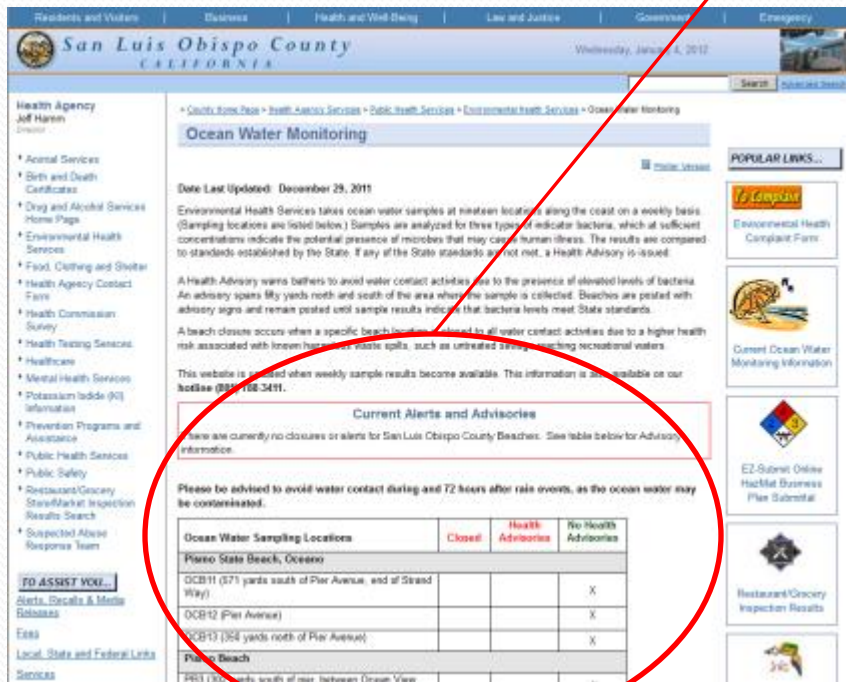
Residents and Visitors | Business | Health and Well-Being | Law and Justice | Government | Emergency

San Luis Obispo County
CALIFORNIA

Wednesday, January 4, 2012

Search Advanced Search

Health Agency
Jeff Hamm
Director

• Animal Services
• Birth and Death Certificates
• Drug and Alcohol Services Home Page
• Environmental Health Services
• Food, Clothing and Shelter
• Health Agency Contact Form
• Health Commission Survey
• Health Testing Services
• Healthcare
• Mental Health Services
• Potassium Iodide (KI) Information
• Prevention Programs and Assistance
• Public Health Services
• Public Safety
• Restaurant/Grocery Store/Market Inspection Results Search
• Suspected Abuse Response Team

TO ASSIST YOU...
Alerts, Recalls & Media Releases
Fees
Local, State and Federal Links
Services

» County Home Page » Health Agency Services » Public Health Services » Environmental Health Services » Ocean Water Monitoring

Ocean Water Monitoring

Printer Version

Date Last Updated: December 29, 2011

Environmental Health Services takes ocean water samples at nineteen locations along the coast on a weekly basis. (Sampling locations are listed below.) Samples are analyzed for three types of indicator bacteria, which at sufficient concentrations indicate the potential presence of microbes that may cause human illness. The results are compared to standards established by the State. If any of the State standards are not met, a Health Advisory is issued.

A Health Advisory warns bathers to avoid water contact activities due to the presence of elevated levels of bacteria. An advisory spans fifty yards north and south of the area where the sample is collected. Beaches are posted with advisory signs and remain posted until sample results indicate that bacteria levels meet State standards.

A beach closure occurs when a specific beach location is closed to all water contact activities due to a higher health risk associated with known hazardous waste spills, such as untreated sewage reaching recreational waters.

This website is updated when weekly sample results become available. This information is also available on our hotline (805) 788-3411.

Current Alerts and Advisories

There are currently no closures or alerts for San Luis Obispo County Beaches. See table below for Advisory information.

Please be advised to avoid water contact during and 72 hours after rain events, as the ocean water may be contaminated.

| Ocean Water Sampling Locations | Closed | Health Advisories | No Health Advisories |
|---|---|---|---|
| Pismo State Beach, Oceano | | | |
| OCB11 (571 yards south of Pier Avenue, end of Strand Way) | | | X |
| OCB12 (Pier Avenue) | | | X |
| OCB13 (358 yards north of Pier Avenue) | | | X |
| Pismo Beach | | | |
| PB3 (300 yards south of pier, between Ocean View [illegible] | | | |

POPULAR LINKS...
To Complain
Environmental Health Complaint Form
Current Ocean Water Monitoring Information
EZ-Submit Online HazMat Business Plan Submittal
Restaurant/Grocery Inspection Results